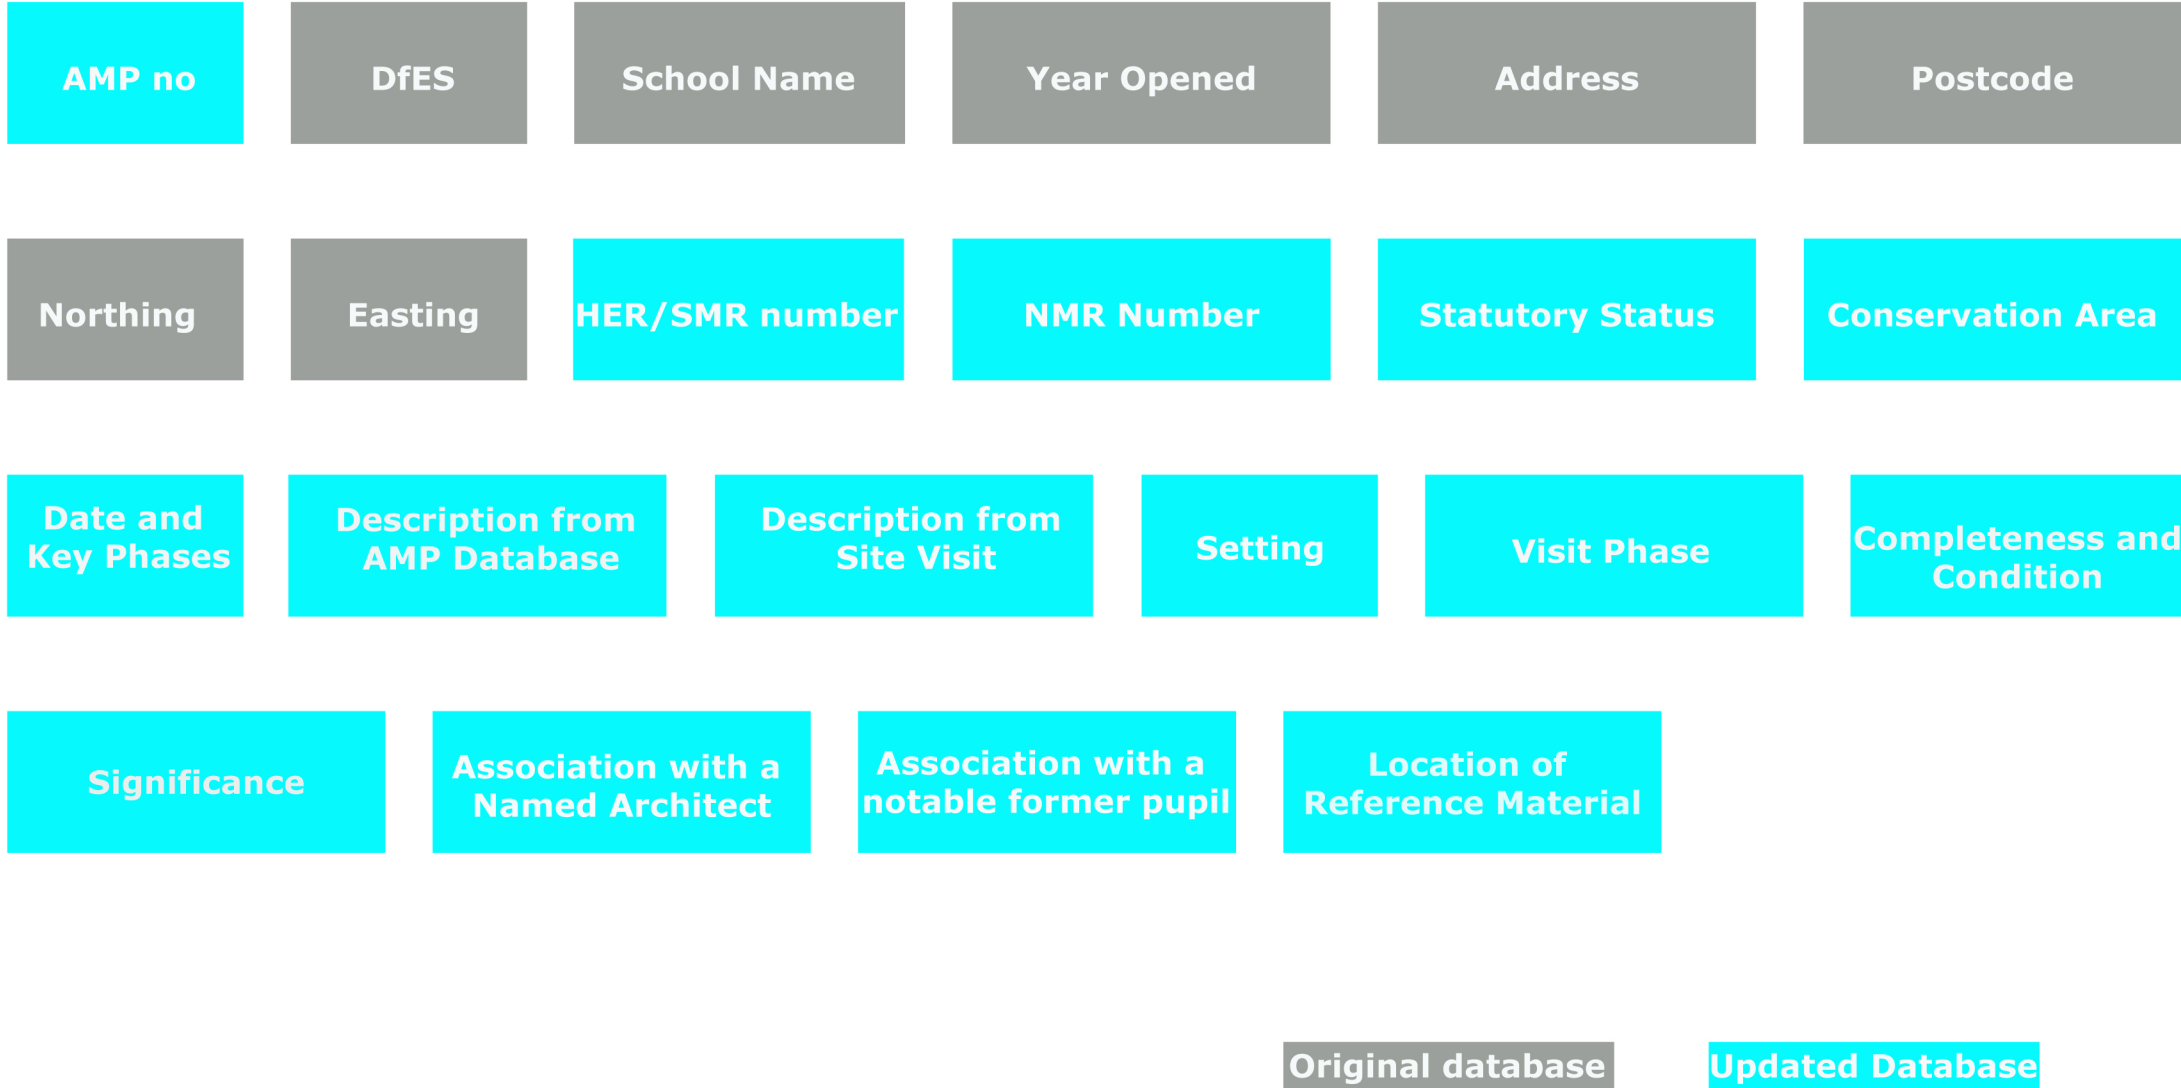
AMP no

DfES

School Name

Year Opened

Address

Postcode

Northing

Easting

HER/SMR number

NMR Number

Statutory Status

Conservation Area

Date and Key Phases

Description from AMP Database

Description from Site Visit

Setting

Visit Phase

Completeness and Condition

Significance

Association with a Named Architect

Association with a notable former pupil

Location of Reference Material

Original database

Updated Database